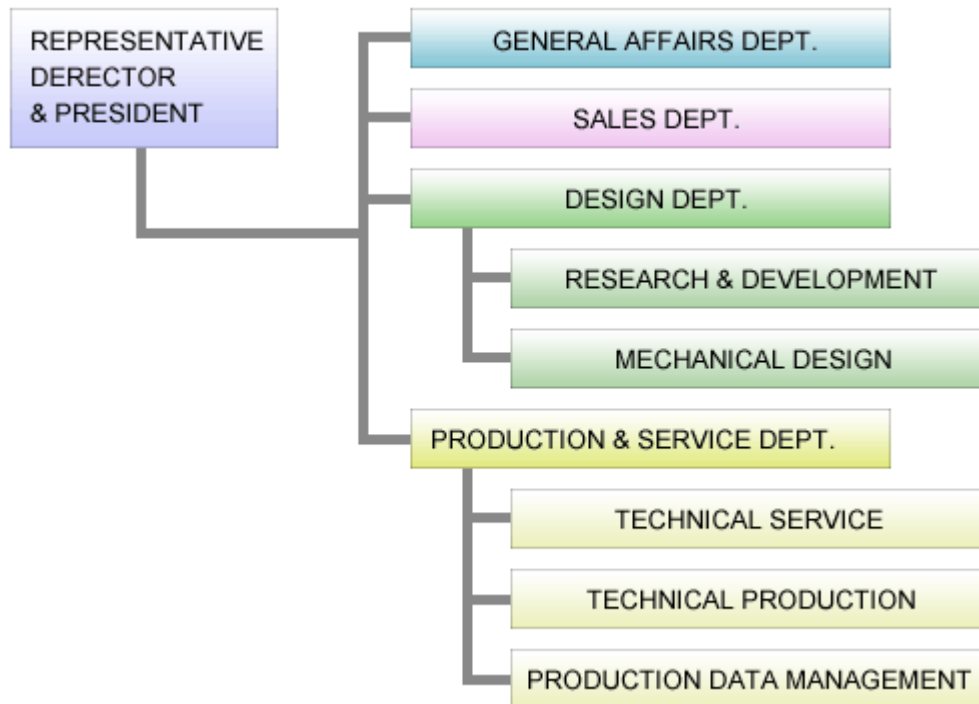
REPRESENTATIVE DERECTOR & PRESIDENT

GENERAL AFFAIRS DEPT.

SALES DEPT.

DESIGN DEPT.

RESEARCH & DEVELOPMENT

MECHANICAL DESIGN

PRODUCTION & SERVICE DEPT.

TECHNICAL SERVICE

TECHNICAL PRODUCTION

PRODUCTION DATA MANAGEMENT